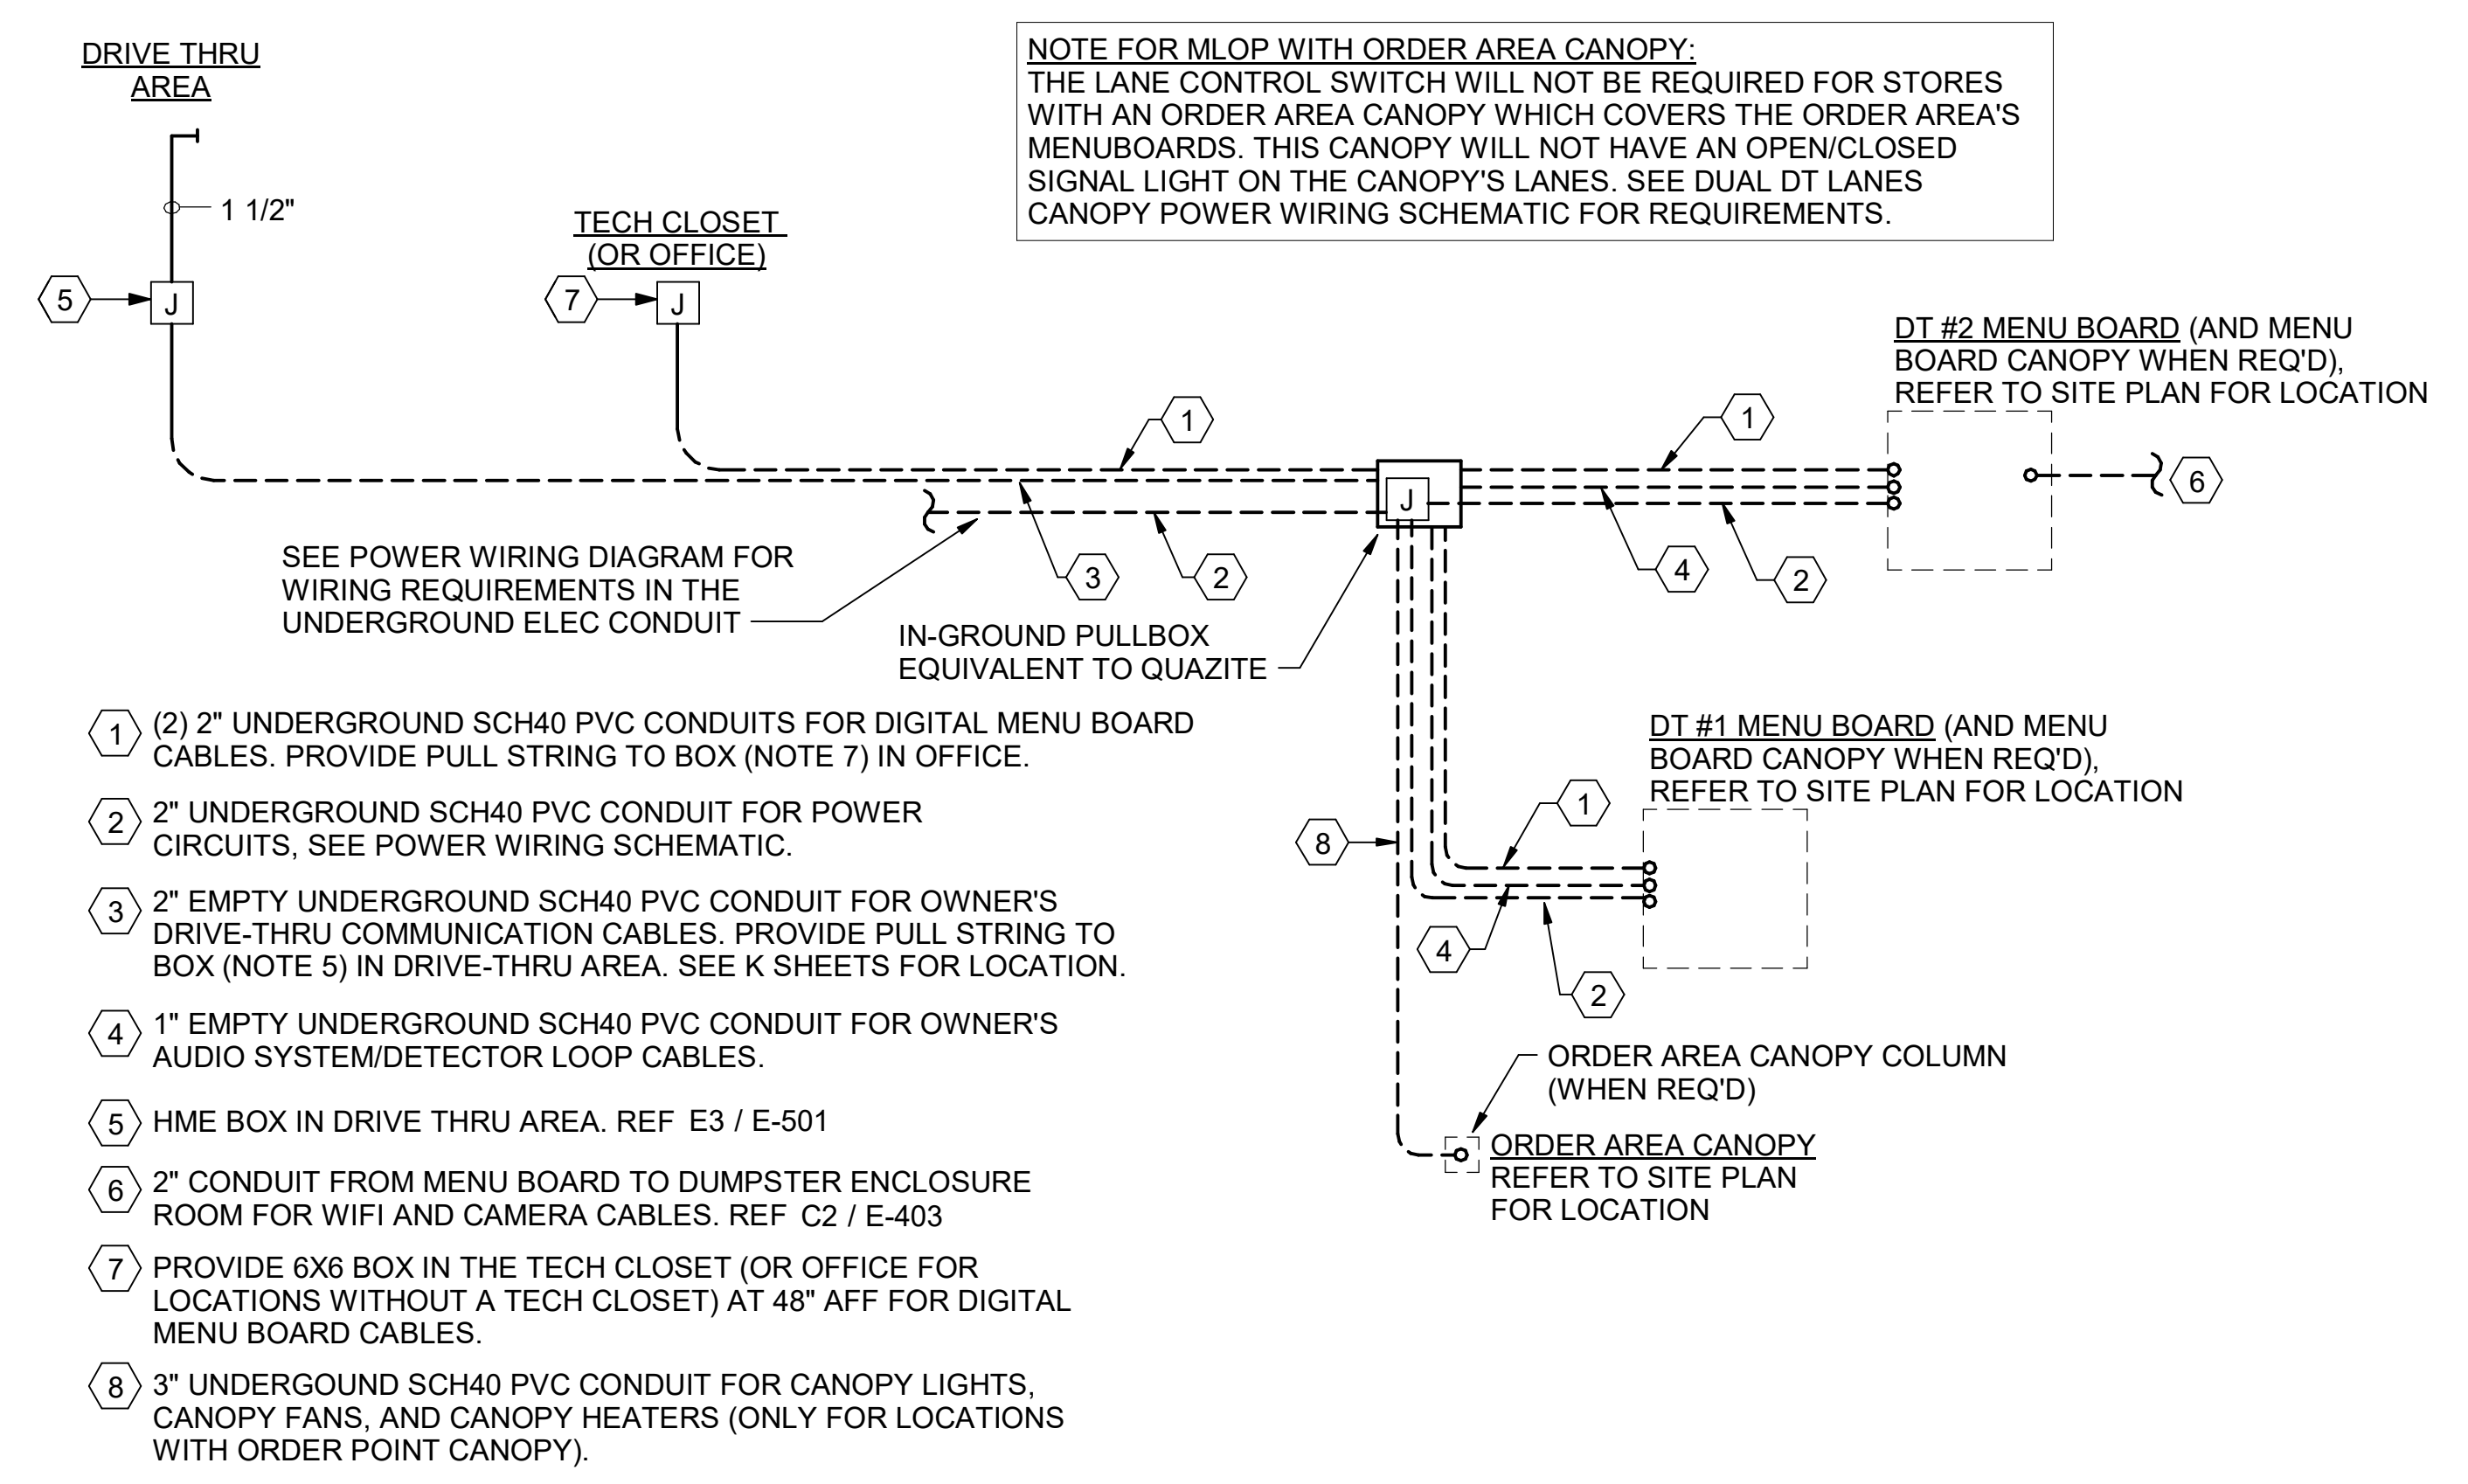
DRIVE THRU AREA

1 1/2"

5

J

TECH CLOSET (OR OFFICE)

7

J

NOTE FOR MLOP WITH ORDER AREA CANOPY:
THE LANE CONTROL SWITCH WILL NOT BE REQUIRED FOR STORES WITH AN ORDER AREA CANOPY WHICH COVERS THE ORDER AREA'S MENUBOARDS. THIS CANOPY WILL NOT HAVE AN OPEN/CLOSED SIGNAL LIGHT ON THE CANOPY'S LANES. SEE DUAL DT LANES CANOPY POWER WIRING SCHEMATIC FOR REQUIREMENTS.

DT #2 MENU BOARD (AND MENU BOARD CANOPY WHEN REQ'D), REFER TO SITE PLAN FOR LOCATION

1

1

J

6

3

2

4

2

SEE POWER WIRING DIAGRAM FOR WIRING REQUIREMENTS IN THE UNDERGROUND ELEC CONDUIT

IN-GROUND PULLBOX EQUIVALENT TO QUAZITE

1 (2) 2" UNDERGROUND SCH40 PVC CONDUITS FOR DIGITAL MENU BOARD CABLES. PROVIDE PULL STRING TO BOX (NOTE 7) IN OFFICE.

2 2" UNDERGROUND SCH40 PVC CONDUIT FOR POWER CIRCUITS, SEE POWER WIRING SCHEMATIC.

3 2" EMPTY UNDERGROUND SCH40 PVC CONDUIT FOR OWNER'S DRIVE-THRU COMMUNICATION CABLES. PROVIDE PULL STRING TO BOX (NOTE 5) IN DRIVE-THRU AREA. SEE K SHEETS FOR LOCATION.

4 1" EMPTY UNDERGROUND SCH40 PVC CONDUIT FOR OWNER'S AUDIO SYSTEM/DETECTOR LOOP CABLES.

5 HME BOX IN DRIVE THRU AREA. REF E3 / E-501

6 2" CONDUIT FROM MENU BOARD TO DUMPSTER ENCLOSURE ROOM FOR WIFI AND CAMERA CABLES. REF C2 / E-403

7 PROVIDE 6X6 BOX IN THE TECH CLOSET (OR OFFICE FOR LOCATIONS WITHOUT A TECH CLOSET) AT 48" AFF FOR DIGITAL MENU BOARD CABLES.

8 3" UNDERGOUND SCH40 PVC CONDUIT FOR CANOPY LIGHTS, CANOPY FANS, AND CANOPY HEATERS (ONLY FOR LOCATIONS WITH ORDER POINT CANOPY).

DT #1 MENU BOARD (AND MENU BOARD CANOPY WHEN REQ'D), REFER TO SITE PLAN FOR LOCATION

1

8

4

2

ORDER AREA CANOPY COLUMN (WHEN REQ'D)

ORDER AREA CANOPY REFER TO SITE PLAN FOR LOCATION